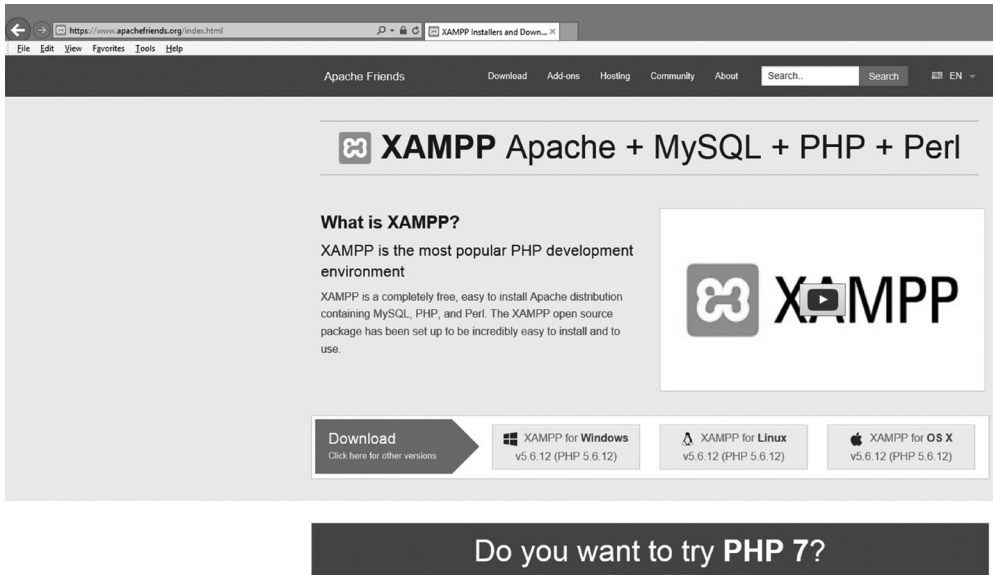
https://www.apachefriends.org/index.html

XAMPP Installers and Down... ×

File Edit View Favorites Tools Help

Apache Friends Download Add-ons Hosting Community About Search.. Search EN

XAMPP Apache + MySQL + PHP + Perl

What is XAMPP?

XAMPP is the most popular PHP development environment

XAMPP is a completely free, easy to install Apache distribution containing MySQL, PHP, and Perl. The XAMPP open source package has been set up to be incredibly easy to install and to use.

XAMPP

Download
Click here for other versions

XAMPP for Windows
v5.6.12 (PHP 5.6.12)

XAMPP for Linux
v5.6.12 (PHP 5.6.12)

XAMPP for OS X
v5.6.12 (PHP 5.6.12)

Do you want to try PHP 7?